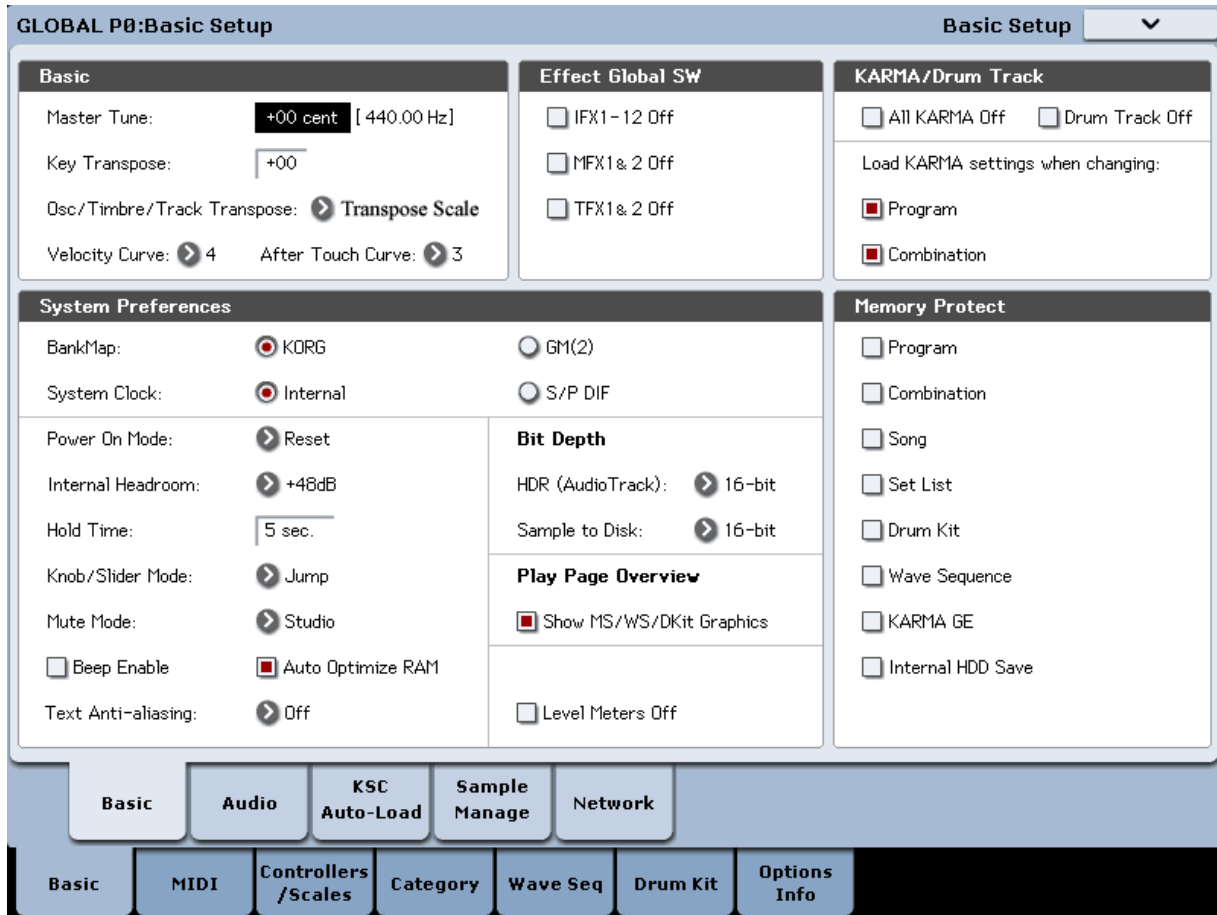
GLOBAL P0:Basic Setup

Basic Setup

Basic

Master Tune: +00 cent [ 440.00 Hz]

Key Transpose: +00

Osc/Timbre/Track Transpose: Transpose Scale

Velocity Curve: 4 After Touch Curve: 3

Effect Global SW

IFX1-12 Off

MFX1& 2 Off

TFX1& 2 Off

KARMA/Drum Track

All KARMA Off Drum Track Off

Load KARMA settings when changing:

Program

Combination

System Preferences

BankMap: KORG GM(2)

System Clock: Internal S/P DIF

Power On Mode: Reset

Internal Headroom: +48dB

Hold Time: 5 sec.

Knob/Slider Mode: Jump

Mute Mode: Studio

Beep Enable Auto Optimize RAM

Text Anti-aliasing: Off

Bit Depth

HDR (AudioTrack): 16-bit

Sample to Disk: 16-bit

Play Page Overview

Show MS/WS/DKit Graphics

Level Meters Off

Memory Protect

Program

Combination

Song

Set List

Drum Kit

Wave Sequence

KARMA GE

Internal HDD Save

Basic | Audio | KSC Auto-Load | Sample Manage | Network

Basic | MIDI | Controllers /Scales | Category | Wave Seq | Drum Kit | Options Info